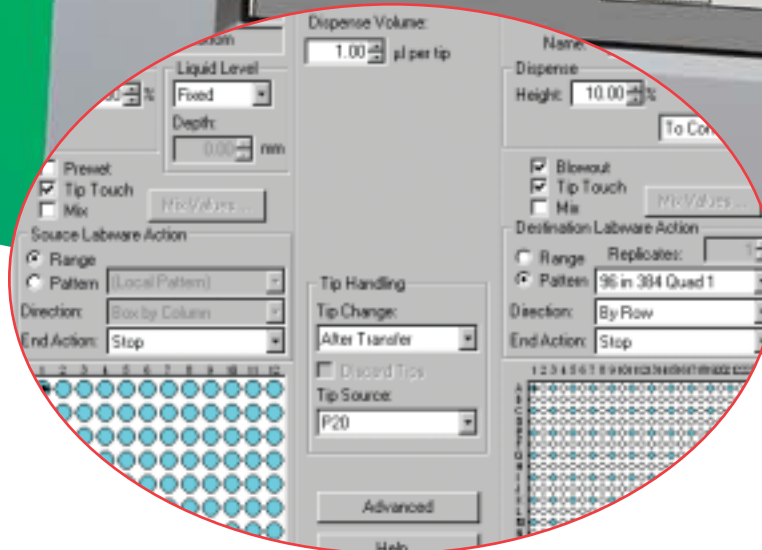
Dispense Volume:
1.00 µl per tip

Liquid Level
Fixed
Depth:
0.00 mm

Prewet
Tip Touch
Mix
Mix Values...

Source Labware Action
Range
Pattern (Local Pattern)
Direction: Box by Column
End Action: Stop

1 2 3 4 5 6 7 8 9 10 11 12

Tip Handling
Tip Change:
After Transfer
Discard Tips
Tip Source:
P20

Advanced
Help

Name:
Dispense
Height: 10.00 %
To Co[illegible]

Blowout
Tip Touch
Mix
Mix Values...

Destination Labware Action
Range
Replicates:
Pattern 96 in 384 Quad 1
Direction: By Row
End Action: Stop

1 2 3 4 5 6 7 8 9 10 11 12 13 14 15 16 17 18 19 20 21 22 23 24
A B C D E F G H I J K L M N O P